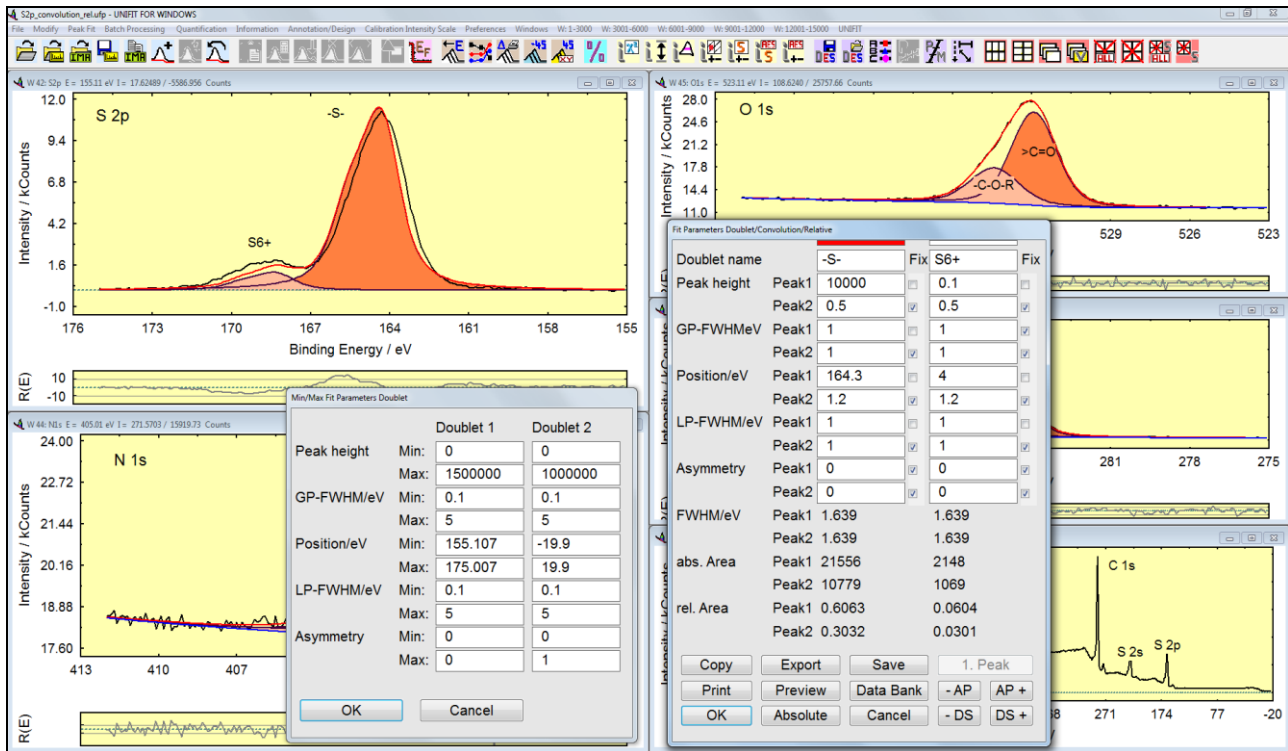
S2p_convolution_rel.ufp - UNIFIT FOR WINDOWS

File Modify Peak Fit Batch Processing Quantification Information Annotation/Design Calibration Intensity Scale Preferences Windows W: 1-3000 W: 3001-6000 W: 6001-9000 W: 9001-12000 W: 12001-15000 UNIFIT

W 42: S2p E = 155.11 eV I = 17.62489 / -5586.956 Counts

S 2p

-S-

S6+

Intensity / kCounts

12.0
9.4
6.8
4.2
1.6
-1.0

176 173 170 167 164 161 158 155

Binding Energy / eV

R(E)
10
-10

W 45: O1s E = 523.11 eV I = 108.6240 / 25757.66 Counts

O 1s

>C=O

-C-O-R

Intensity / kCounts

28.0
24.6
21.2
17.8
14.4
11.0

529 526 523

W 44: N1s E = 405.01 eV I = 271.5703 / 15919.73 Counts

N 1s

Intensity / kCounts

24.00
22.72
21.44
20.16
18.88
17.60

413 410 407

R(E)

Min/Max Fit Parameters Doublet

| | | Doublet 1 | Doublet 2 |
|---|---|---|---|
| Peak height | Min: | 0 | 0 |
| | Max: | 1500000 | 1000000 |
| GP-FWHM/eV | Min: | 0.1 | 0.1 |
| | Max: | 5 | 5 |
| Position/eV | Min: | 155.107 | -19.9 |
| | Max: | 175.007 | 19.9 |
| LP-FWHM/eV | Min: | 0.1 | 0.1 |
| | Max: | 5 | 5 |
| Asymmetry | Min: | 0 | 0 |
| | Max: | 0 | 1 |

OK Cancel

Fit Parameters Doublet/Convolution/Relative

| Doublet name | | -S- | Fix | S6+ | Fix |
|---|---|---|---|---|---|
| Peak height | Peak1 | 10000 | | 0.1 | |
| | Peak2 | 0.5 | | 0.5 | |
| GP-FWHMeV | Peak1 | 1 | | 1 | |
| | Peak2 | 1 | | 1 | |
| Position/eV | Peak1 | 164.3 | | 4 | |
| | Peak2 | 1.2 | | 1.2 | |
| LP-FWHM/eV | Peak1 | 1 | | 1 | |
| | Peak2 | 1 | | 1 | |
| Asymmetry | Peak1 | 0 | | 0 | |
| | Peak2 | 0 | | 0 | |
| FWHM/eV | Peak1 | 1.639 | | 1.639 | |
| | Peak2 | 1.639 | | 1.639 | |
| abs. Area | Peak1 | 21556 | | 2148 | |
| | Peak2 | 10779 | | 1069 | |
| rel. Area | Peak1 | 0.6063 | | 0.0604 | |
| | Peak2 | 0.3032 | | 0.0301 | |

Copy Export Save 1. Peak
Print Preview Data Bank - AP AP +
OK Absolute Cancel - DS DS +

281 278 275

C 1s
S 2s
S 2p

Intensity / kCounts

68 271 174 77 -20